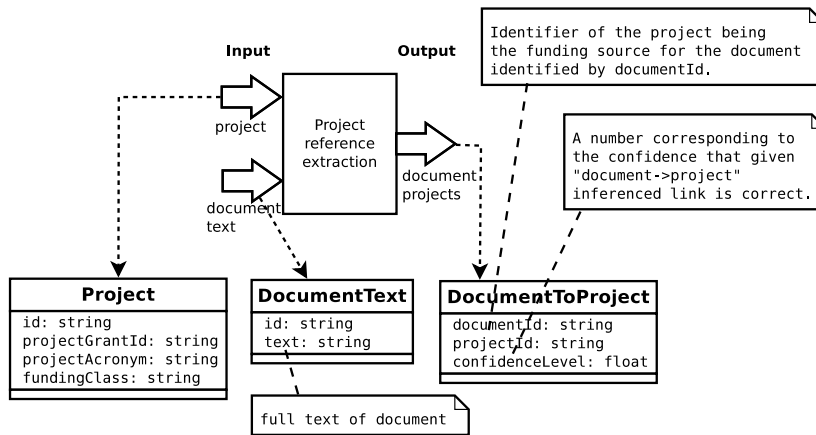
Identifier of the project being the funding source for the document identified by documentId.

Input

Output

Project reference extraction

project

document text

document projects

A number corresponding to the confidence that given "document->project" inferenced link is correct.

Project

id: string
projectGrantId: string
projectAcronym: string
fundingClass: string

DocumentText

id: string
text: string

DocumentToProject

documentId: string
projectId: string
confidenceLevel: float

full text of document